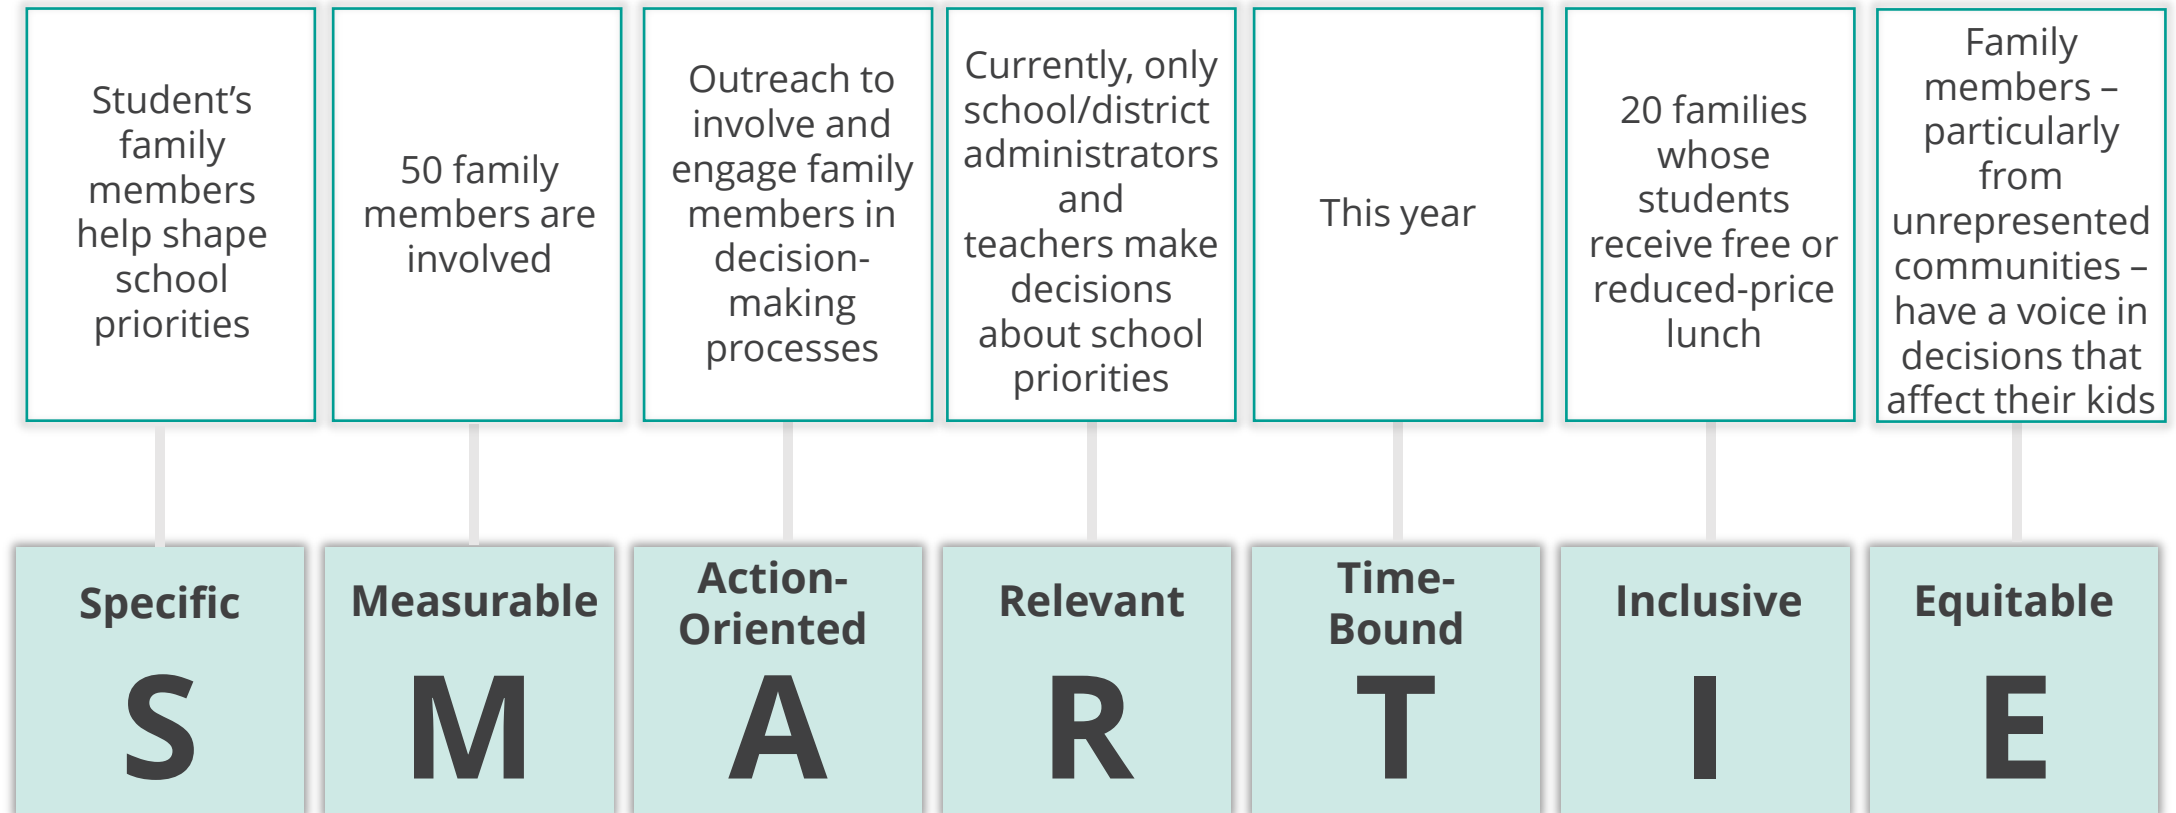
Student's family members help shape school priorities

50 family members are involved

Outreach to involve and engage family members in decision-making processes

Currently, only school/district administrators and teachers make decisions about school priorities

This year

20 families whose students receive free or reduced-price lunch

Family members – particularly from unrepresented communities – have a voice in decisions that affect their kids

Specific
S

Measurable
M

Action-Oriented
A

Relevant
R

Time-Bound
T

Inclusive
I

Equitable
E